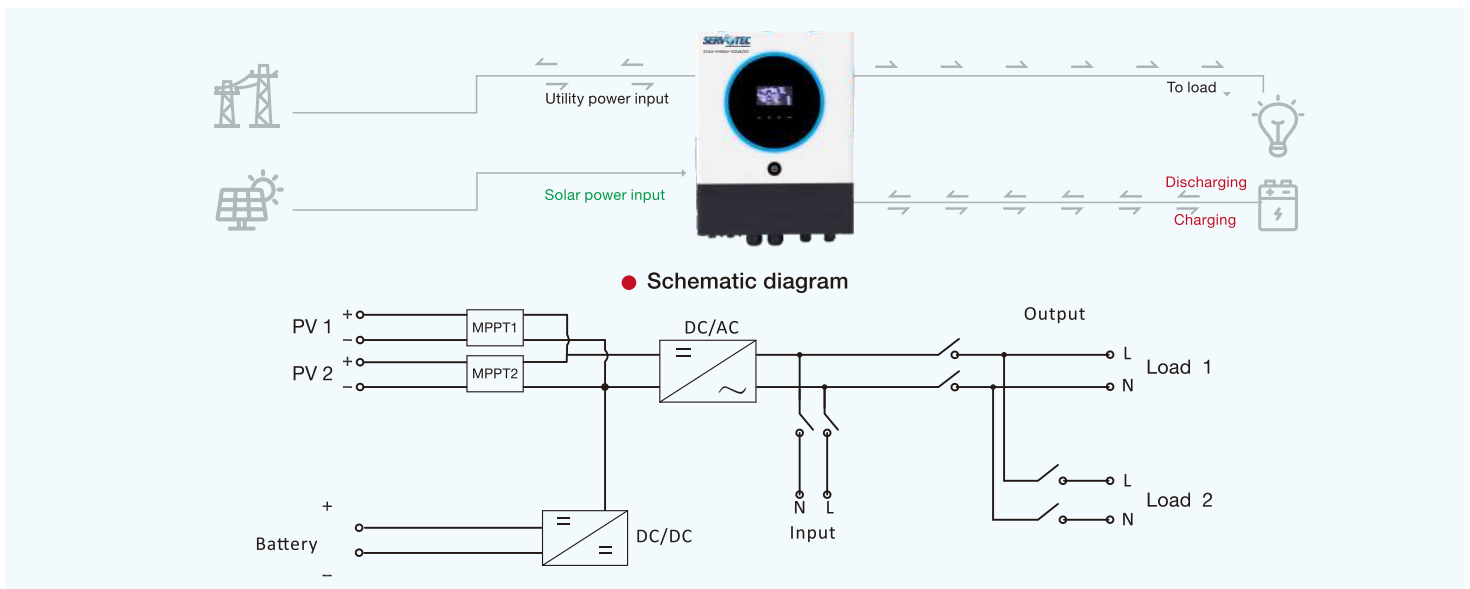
SERVOTEC

Utility power input

To load

Solar power input

Discharging

Charging

Schematic diagram

PV 1 + −

MPPT1

PV 2 + −

MPPT2

DC/AC

=

~

Output

L

Load 1

N

N L

Input

L

Load 2

N

+

Battery

−

=

=

DC/DC